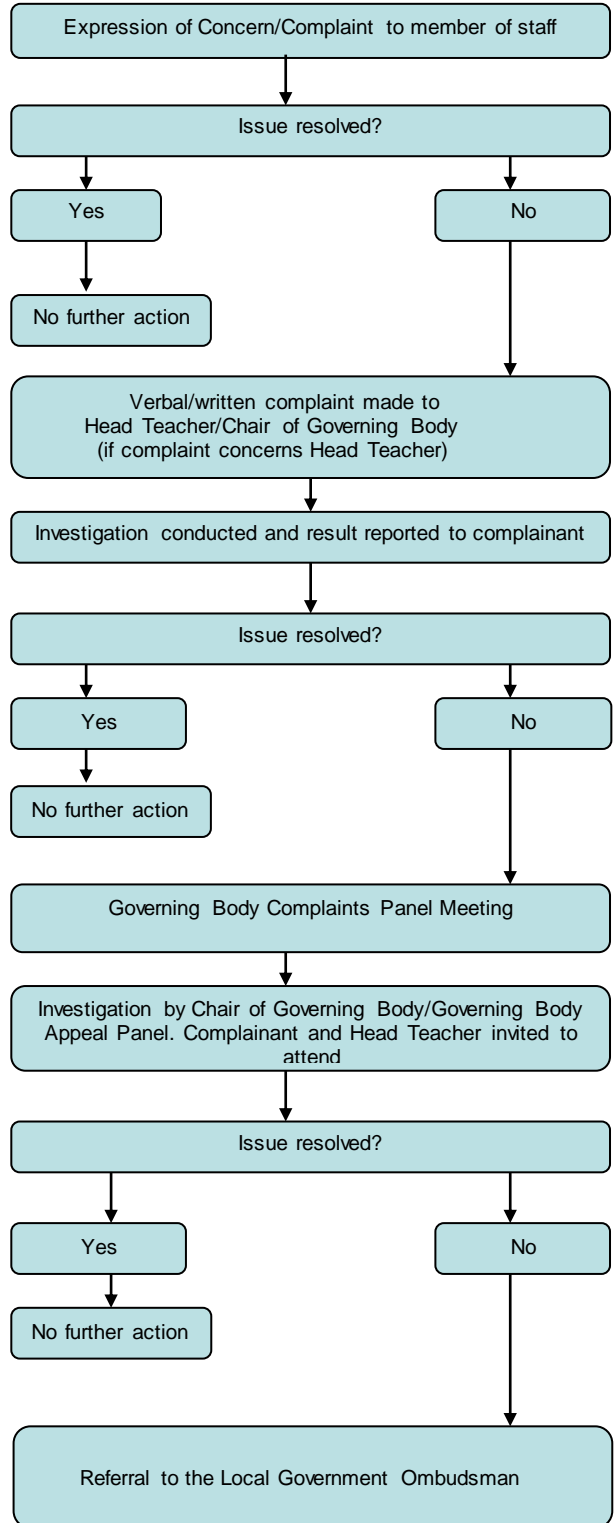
Expression of Concern/Complaint to member of staff

Issue resolved?

Yes

No

No further action

Verbal/written complaint made to Head Teacher/Chair of Governing Body (if complaint concerns Head Teacher)

Investigation conducted and result reported to complainant

Issue resolved?

Yes

No

No further action

Governing Body Complaints Panel Meeting

Investigation by Chair of Governing Body/Governing Body Appeal Panel. Complainant and Head Teacher invited to attend

Issue resolved?

Yes

No

No further action

Referral to the Local Government Ombudsman